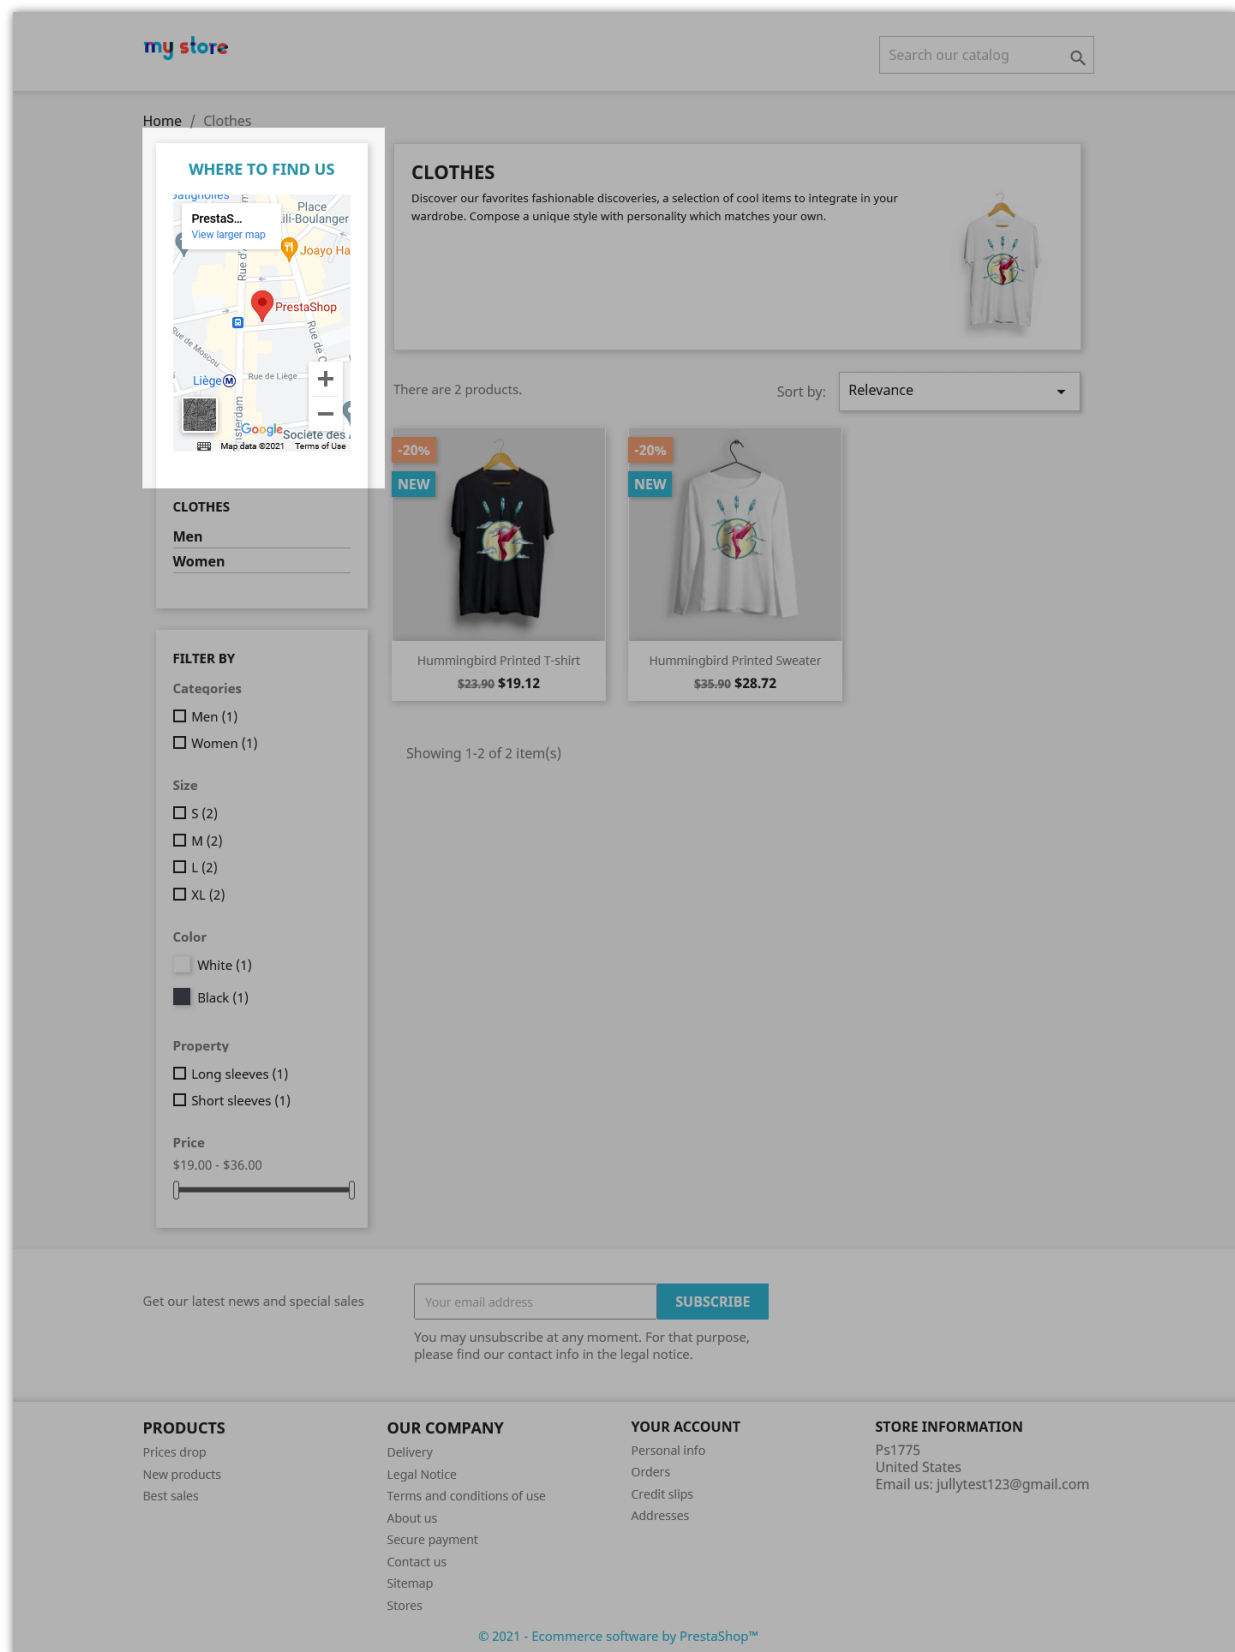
my store

Search our catalog

Home / Clothes

WHERE TO FIND US

Batignolles
Place
PrestaS...
View larger map
lili-Boulanger
Joayo Ha
Rue d
PrestaShop
Rue de Moscou
Rue de C
Liège
Rue de Liège
+
−
sterdam
Google
Société des
Map data ©2021 Terms of Use

CLOTHES

Men

Women

FILTER BY

Categories

Men (1)

Women (1)

Size

S (2)

M (2)

L (2)

XL (2)

Color

White (1)

Black (1)

Property

Long sleeves (1)

Short sleeves (1)

Price

$19.00 - $36.00

CLOTHES

Discover our favorites fashionable discoveries, a selection of cool items to integrate in your wardrobe. Compose a unique style with personality which matches your own.

There are 2 products.

Sort by: Relevance

-20%
NEW
Hummingbird Printed T-shirt
$23.90 $19.12

-20%
NEW
Hummingbird Printed Sweater
$35.90 $28.72

Showing 1-2 of 2 item(s)

Get our latest news and special sales

Your email address

SUBSCRIBE

You may unsubscribe at any moment. For that purpose, please find our contact info in the legal notice.

PRODUCTS
Prices drop
New products
Best sales

OUR COMPANY
Delivery
Legal Notice
Terms and conditions of use
About us
Secure payment
Contact us
Sitemap
Stores

YOUR ACCOUNT
Personal info
Orders
Credit slips
Addresses

STORE INFORMATION
Ps1775
United States
Email us: jullytest123@gmail.com

© 2021 - Ecommerce software by PrestaShop™